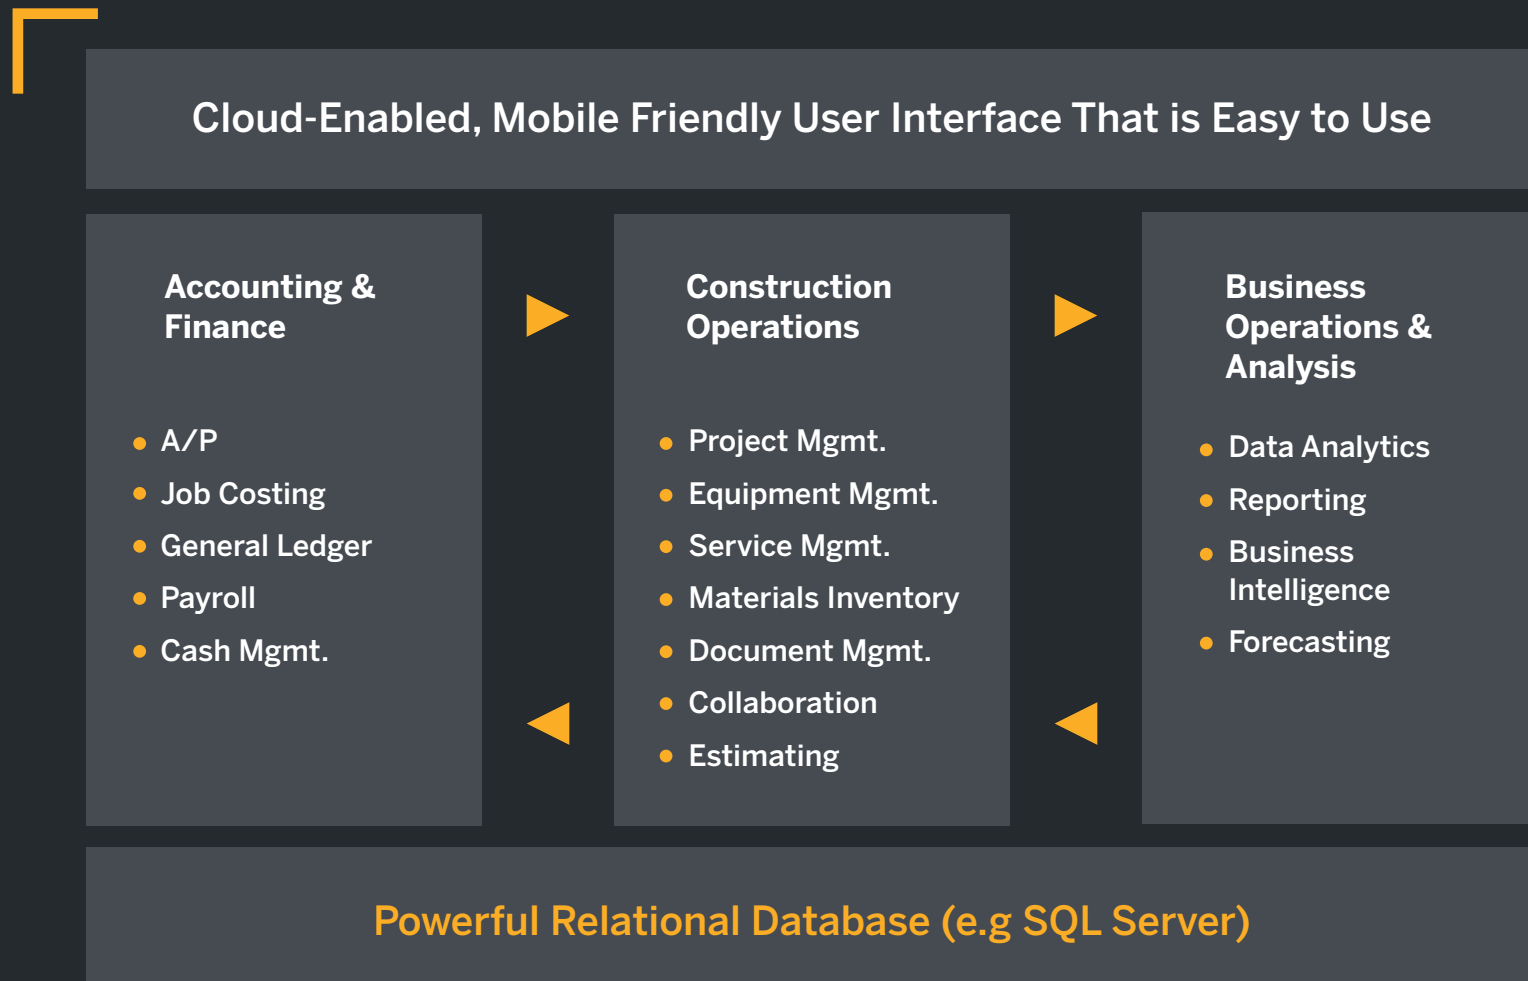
Cloud-Enabled, Mobile Friendly User Interface That is Easy to Use

Accounting & Finance

- A/P
- Job Costing
- General Ledger
- Payroll
- Cash Mgmt.

Construction Operations

- Project Mgmt.
- Equipment Mgmt.
- Service Mgmt.
- Materials Inventory
- Document Mgmt.
- Collaboration
- Estimating

Business Operations & Analysis

- Data Analytics
- Reporting
- Business Intelligence
- Forecasting

Powerful Relational Database (e.g SQL Server)